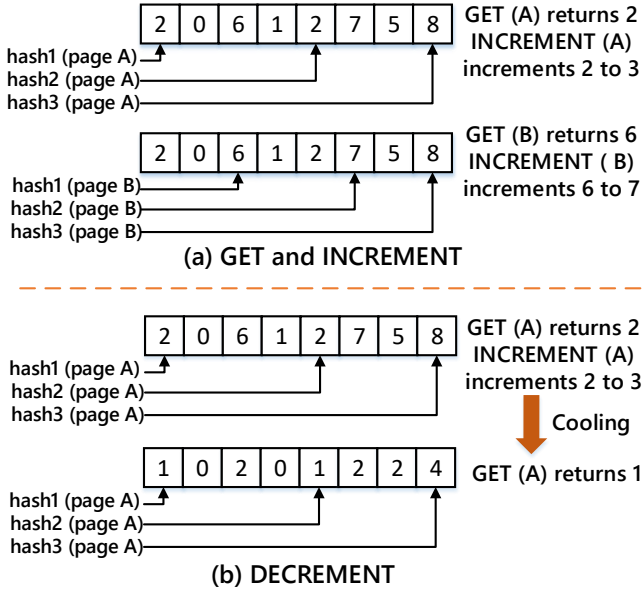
| 2 | 0 | 6 | 1 | 2 | 7 | 5 | 8 |
|---|---|---|---|---|---|---|---|

hash1 (page A)
hash2 (page A)
hash3 (page A)

GET (A) returns 2
INCREMENT (A)
increments 2 to 3

| 2 | 0 | 6 | 1 | 2 | 7 | 5 | 8 |
|---|---|---|---|---|---|---|---|

hash1 (page B)
hash2 (page B)
hash3 (page B)

GET (B) returns 6
INCREMENT ( B)
increments 6 to 7

(a) GET and INCREMENT

| 2 | 0 | 6 | 1 | 2 | 7 | 5 | 8 |
|---|---|---|---|---|---|---|---|

hash1 (page A)
hash2 (page A)
hash3 (page A)

GET (A) returns 2
INCREMENT (A)
increments 2 to 3

Cooling

| 1 | 0 | 2 | 0 | 1 | 2 | 2 | 4 |
|---|---|---|---|---|---|---|---|

hash1 (page A)
hash2 (page A)
hash3 (page A)

GET (A) returns 1

(b) DECREMENT